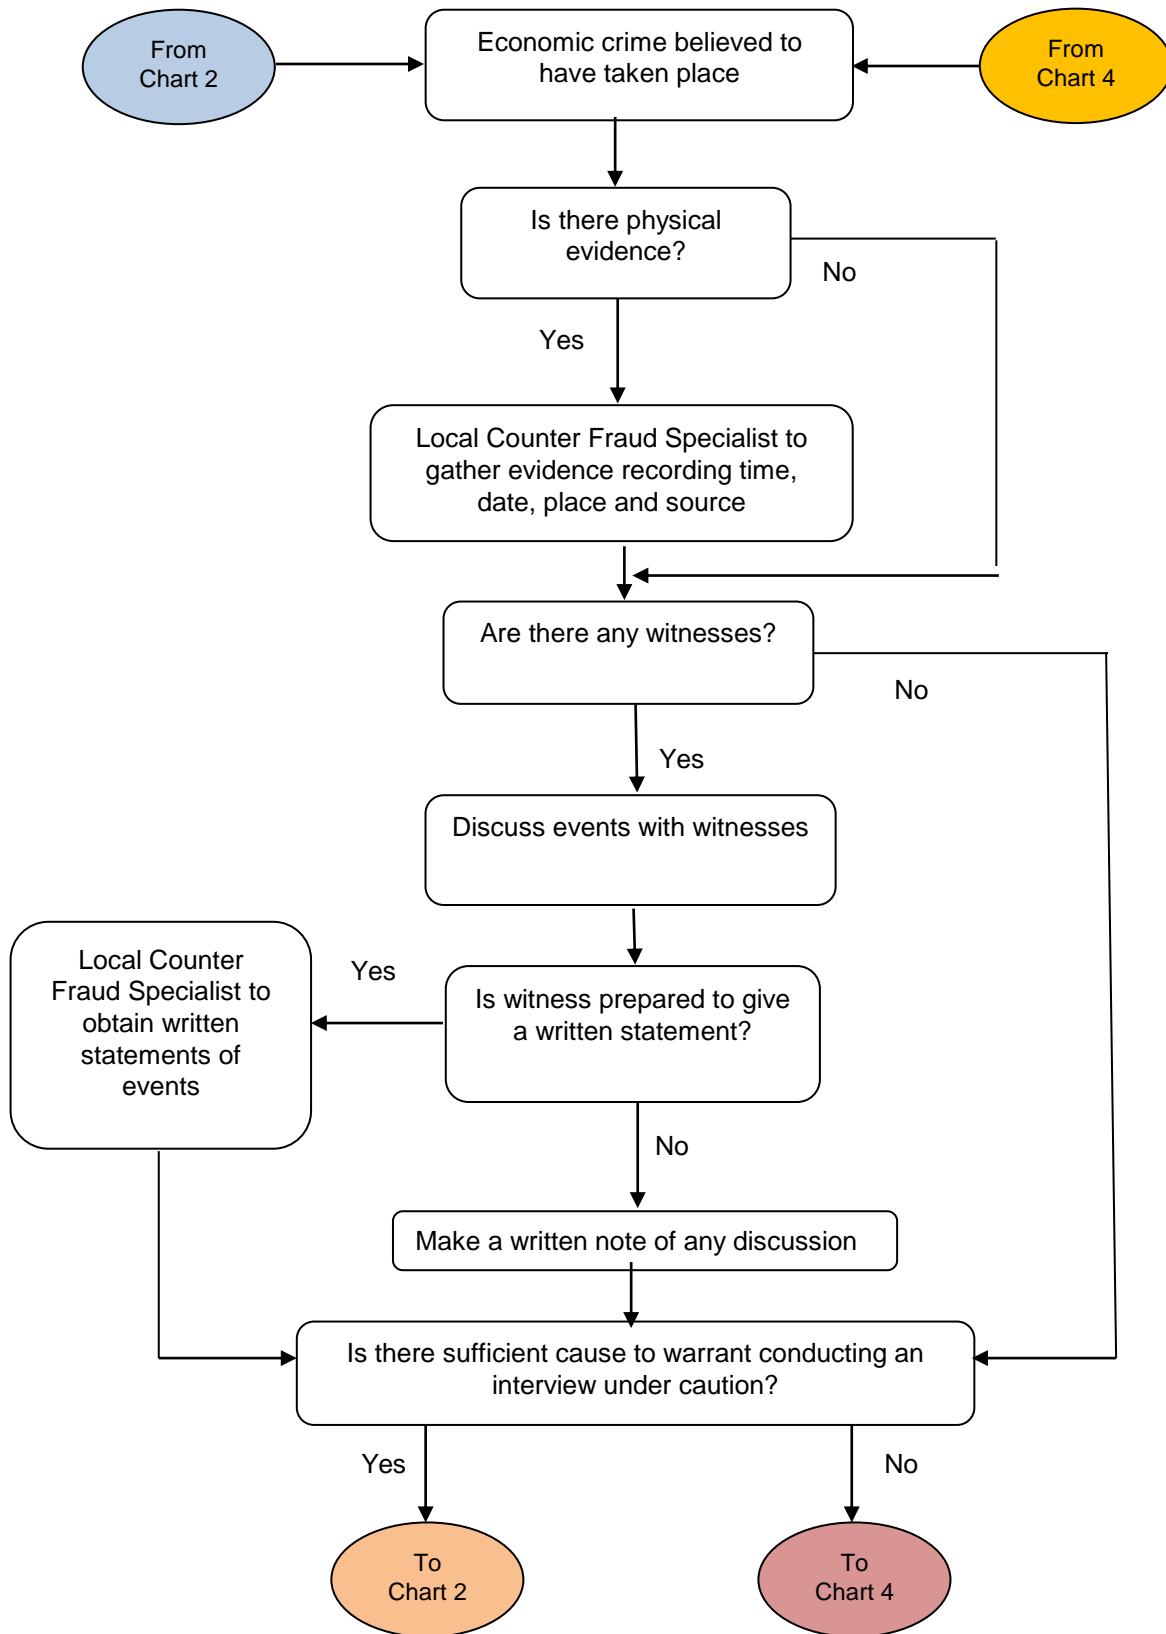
From Chart 2

Economic crime believed to have taken place

From Chart 4

Is there physical evidence?

No

Yes

Local Counter Fraud Specialist to gather evidence recording time, date, place and source

Are there any witnesses?

No

Yes

Discuss events with witnesses

Local Counter Fraud Specialist to obtain written statements of events

Yes

Is witness prepared to give a written statement?

No

Make a written note of any discussion

Is there sufficient cause to warrant conducting an interview under caution?

Yes

No

To Chart 2

To Chart 4